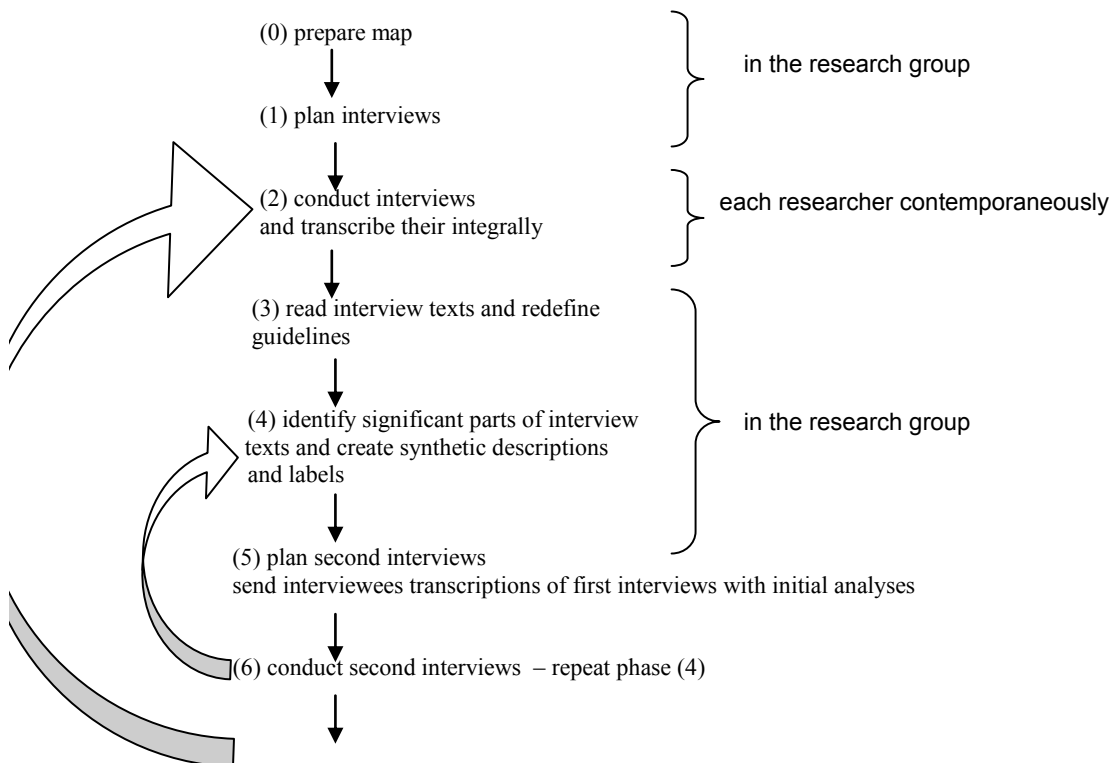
(0) prepare map

(1) plan interviews

in the research group

(2) conduct interviews and transcribe their integrally

each researcher contemporaneously

(3) read interview texts and redefine guidelines

(4) identify significant parts of interview texts and create synthetic descriptions and labels

in the research group

(5) plan second interviews
send interviewees transcriptions of first interviews with initial analyses

(6) conduct second interviews – repeat phase (4)